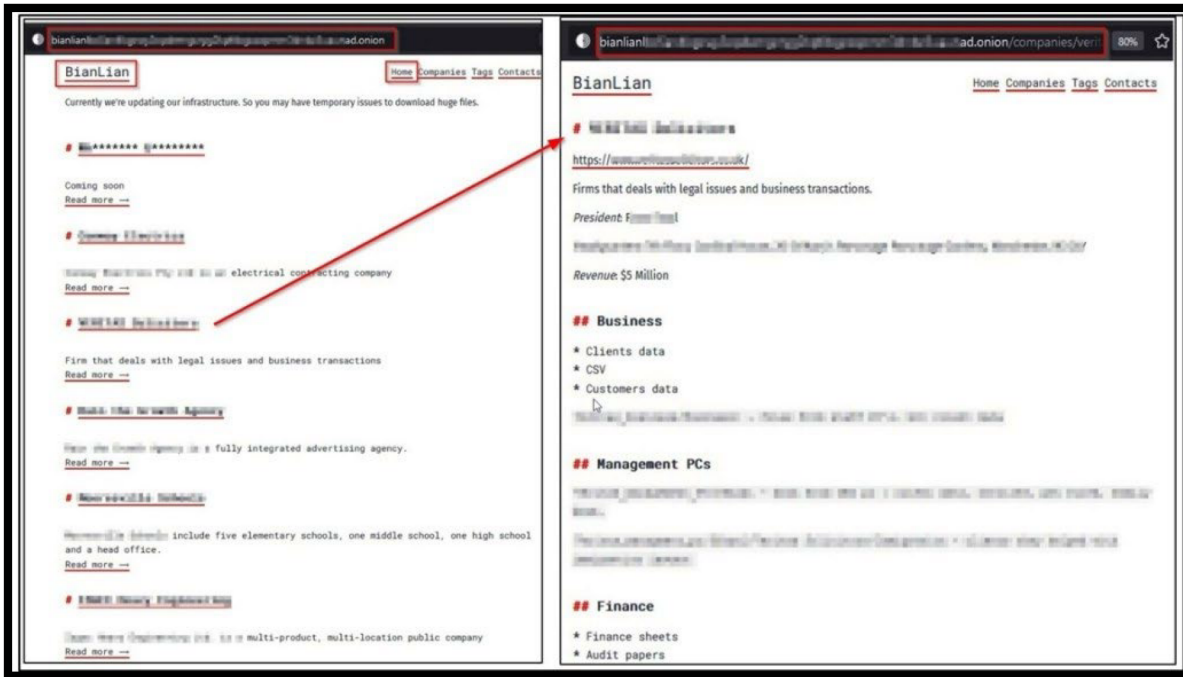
bianlian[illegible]ad.onion

BianLian

Home Companies Tags Contacts

Currently we're updating our infrastructure. So you may have temporary issues to download huge files.

# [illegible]******* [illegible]********

Coming soon
Read more →

# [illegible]

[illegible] electrical contracting company
Read more →

# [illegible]

Firm that deals with legal issues and business transactions
Read more →

# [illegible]

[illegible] a fully integrated advertising agency.
Read more →

# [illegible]

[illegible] include five elementary schools, one middle school, one high school and a head office.
Read more →

# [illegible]

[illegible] multi-product, multi-location public company
Read more →

bianlian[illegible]ad.onion/companies/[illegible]

80%

BianLian

Home Companies Tags Contacts

# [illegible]

https://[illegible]/

Firms that deals with legal issues and business transactions.

President: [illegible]

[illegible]

Revenue: $5 Million

## Business

* Clients data
* CSV
* Customers data

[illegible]

## Management PCs

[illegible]

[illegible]

## Finance

* Finance sheets
* Audit papers